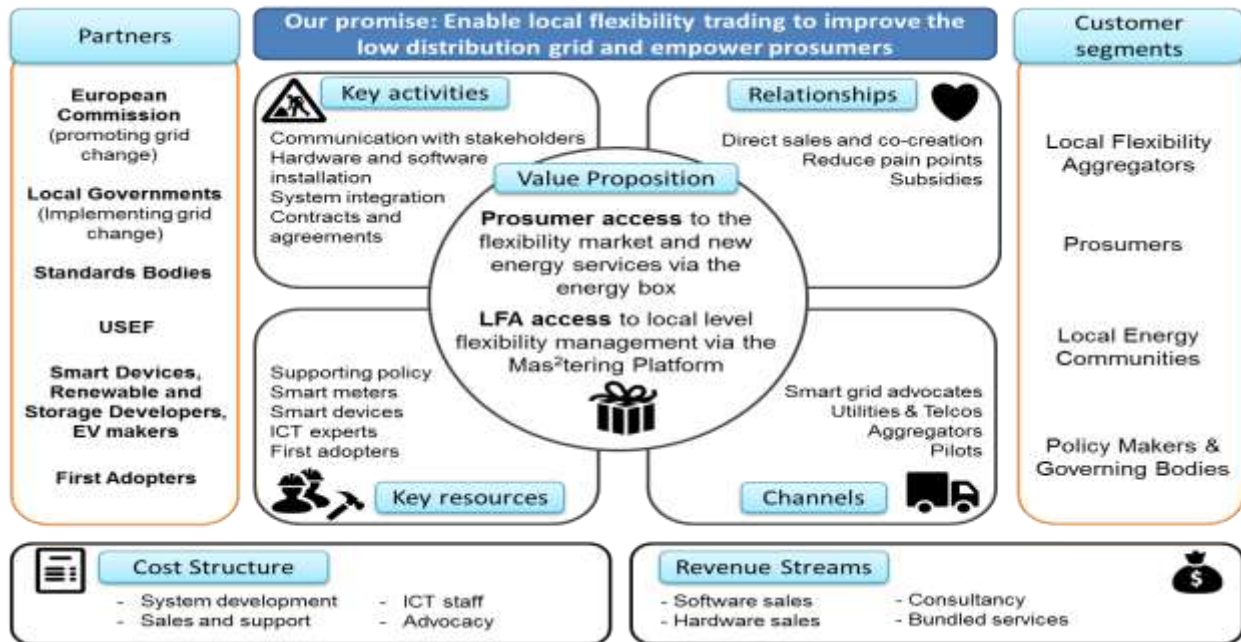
Our promise: Enable local flexibility trading to improve the low distribution grid and empower prosumers

Partners

European Commission (promoting grid change)

Local Governments (Implementing grid change)

Standards Bodies

USEF

Smart Devices, Renewable and Storage Developers, EV makers

First Adopters

Key activities

Communication with stakeholders
Hardware and software installation
System integration
Contracts and agreements

Relationships

Direct sales and co-creation
Reduce pain points
Subsidies

Value Proposition

Prosumer access to the flexibility market and new energy services via the energy box

LFA access to local level flexibility management via the Mas²tering Platform

Supporting policy
Smart meters
Smart devices
ICT experts
First adopters

Key resources

Smart grid advocates
Utilities & Telcos
Aggregators
Pilots

Channels

Customer segments

Local Flexibility Aggregators

Prosumers

Local Energy Communities

Policy Makers & Governing Bodies

Cost Structure

- System development
- Sales and support
- ICT staff
- Advocacy

Revenue Streams

- Software sales
- Hardware sales
- Consultancy
- Bundled services

$